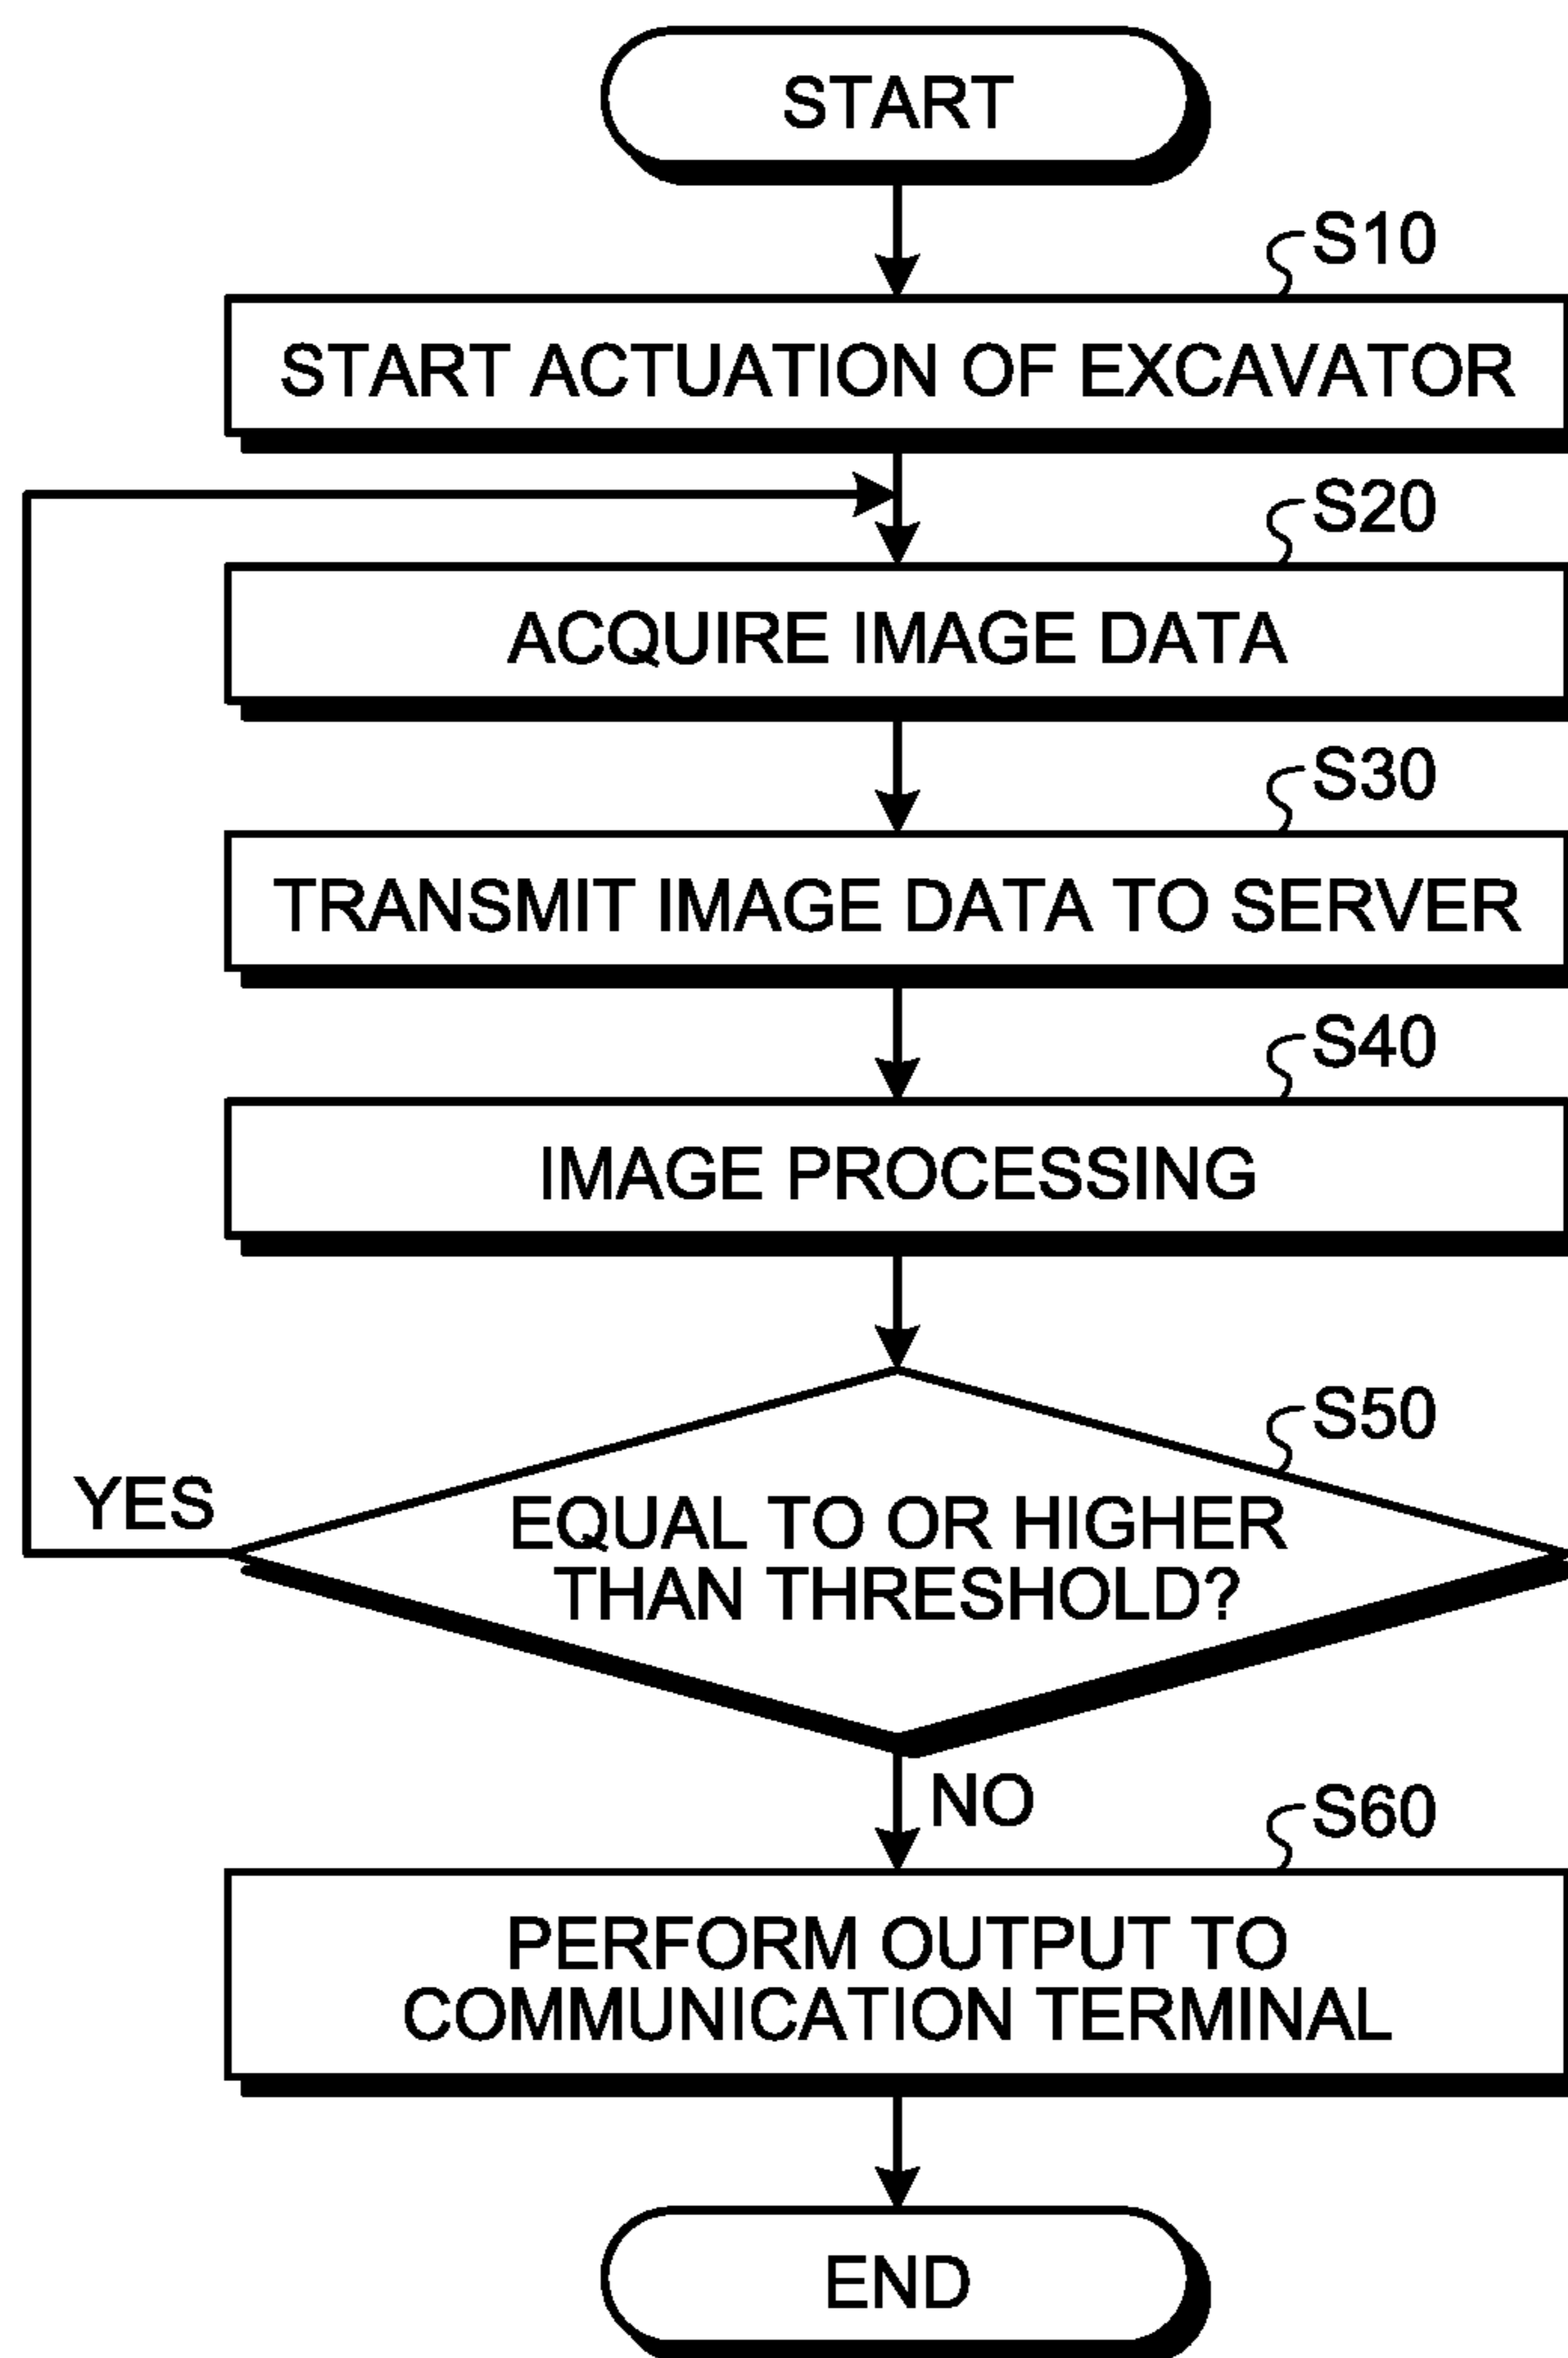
START

S10

START ACTUATION OF EXCAVATOR

S20

ACQUIRE IMAGE DATA

S30

TRANSMIT IMAGE DATA TO SERVER

S40

IMAGE PROCESSING

S50

YES

EQUAL TO OR HIGHER THAN THRESHOLD?

NO

S60

PERFORM OUTPUT TO COMMUNICATION TERMINAL

END